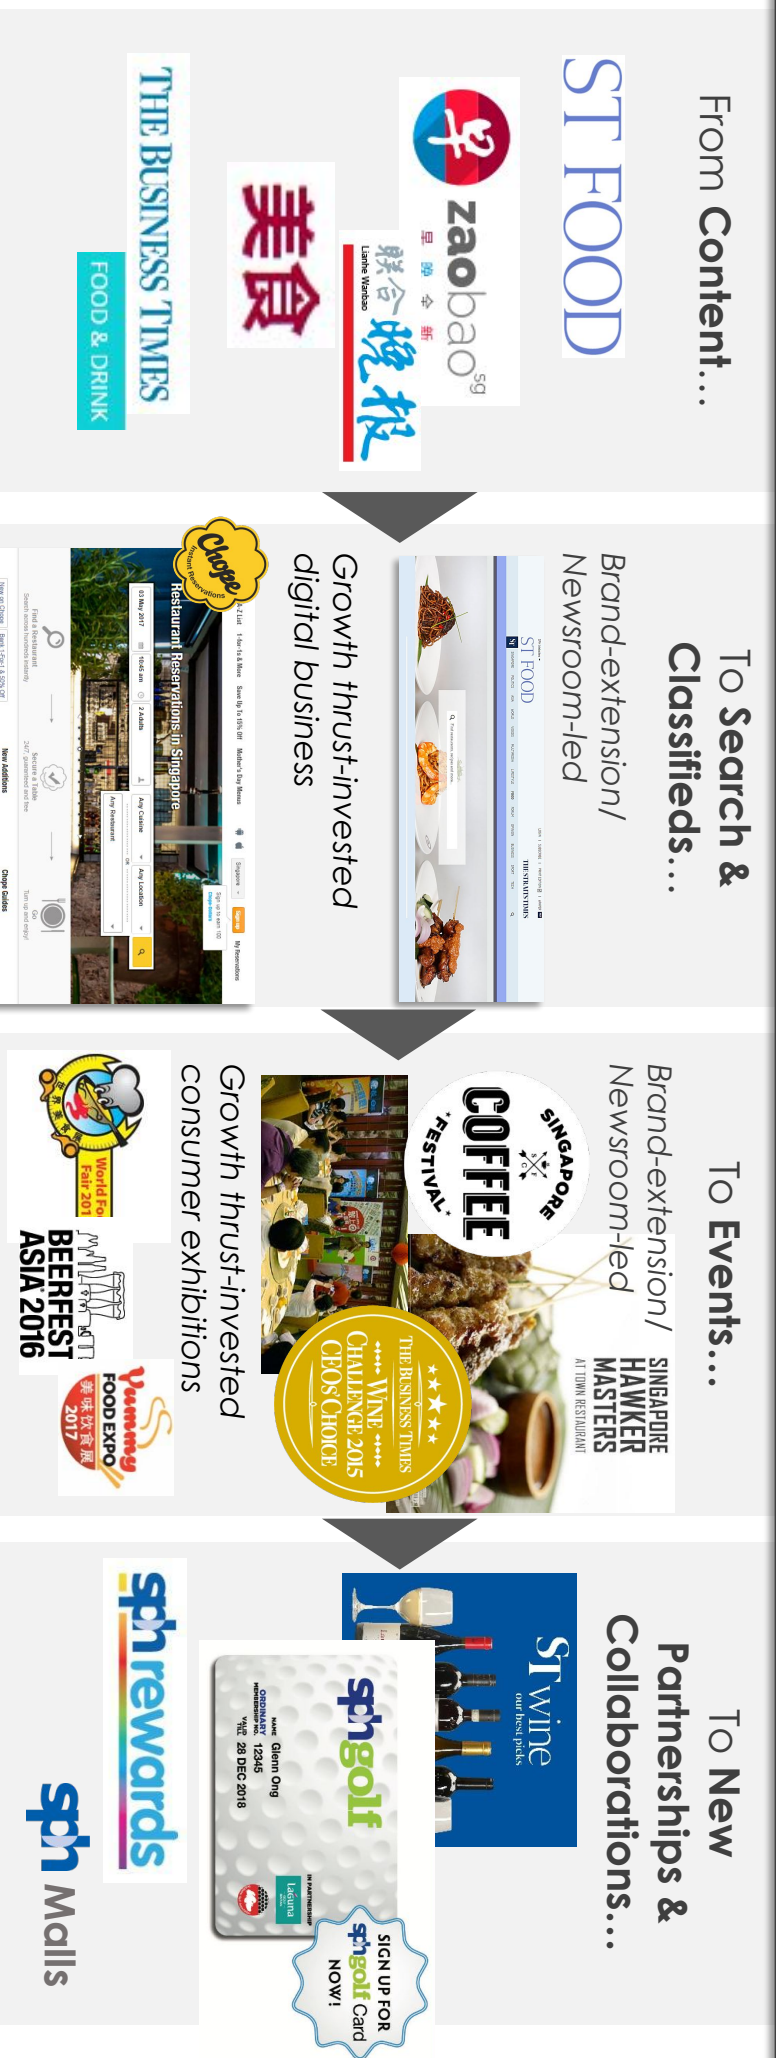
From Content…

ST FOOD

zaobao.sg
早晚今新

联合晚报
Lianhe Wanbao

美食

THE BUSINESS TIMES
FOOD & DRINK

To Search & Classifieds…

Brand-extension/ Newsroom-led

ST FOOD
THE STRAITS TIMES

Growth thrust-invested digital business

Chope
Instant Reservations

Restaurant Reservations in Singapore

To Events…

Brand-extension/ Newsroom-led

SINGAPORE COFFEE FESTIVAL

SINGAPORE HAWKER MASTERS
AT TOWN RESTAURANT

THE BUSINESS TIMES
WINE CHALLENGE 2015
CEOs' CHOICE

Growth thrust-invested consumer exhibitions

World Food Fair 201

BEERFEST ASIA 2016

Yummy FOOD EXPO 2017
美味饮食展

To New Partnerships & Collaborations…

ST wine
our best picks

sph golf
NAME Glenn Ong
ORDINARY MEMBERSHIP NO. 12345
VALID TILL 28 DEC 2018
IN PARTNERSHIP
laguna

SIGN UP FOR sph golf Card NOW!

sph rewards

sph Malls